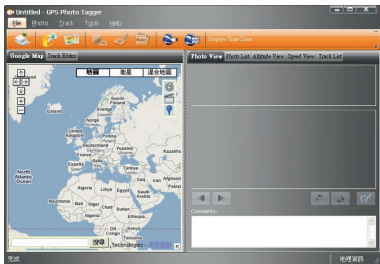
Untitled - GPS Photo Tagger

File Photo Track Tools Help

Display Time Zone

Google Map Track Editor

地圖 衛星 混合地圖

Photo View Photo List Altitude View Speed View Track List

Comments:

完成

處理資訊